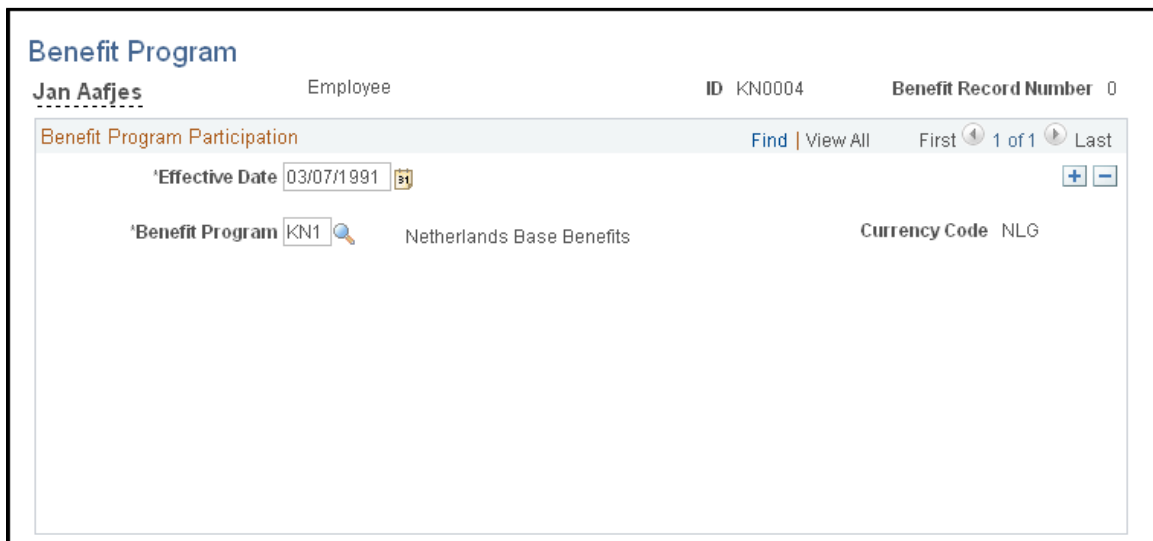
Benefit Program

Jan Aafjes Employee ID KN0004 Benefit Record Number 0

Benefit Program Participation Find | View All First 1 of 1 Last

*Effective Date 03/07/1991

*Benefit Program KN1 Netherlands Base Benefits Currency Code NLG